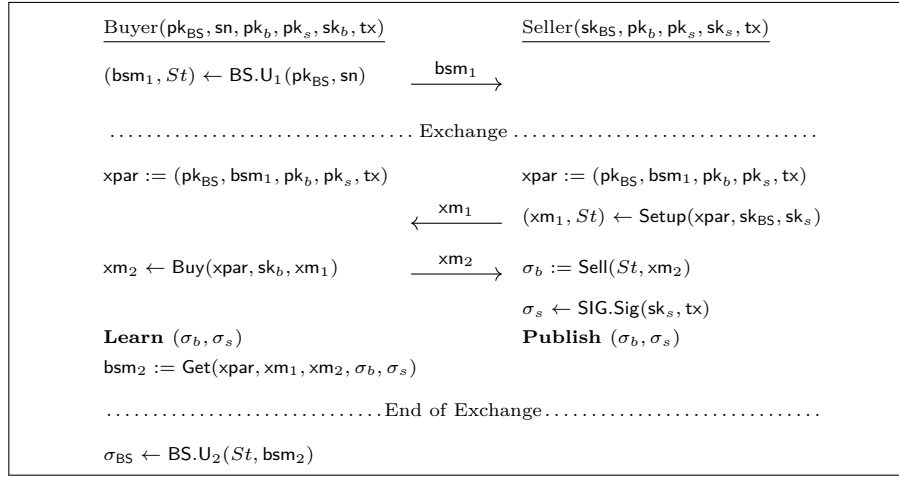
$\underline{\text{Buyer}(\mathsf{pk}_{\mathsf{BS}}, \mathsf{sn}, \mathsf{pk}_b, \mathsf{pk}_s, \mathsf{sk}_b, \mathsf{tx})}$

$\underline{\text{Seller}(\mathsf{sk}_{\mathsf{BS}}, \mathsf{pk}_b, \mathsf{pk}_s, \mathsf{sk}_s, \mathsf{tx})}$

$(\mathsf{bsm}_1, St) \leftarrow \mathsf{BS.U}_1(\mathsf{pk}_{\mathsf{BS}}, \mathsf{sn})$ $\xrightarrow{\mathsf{bsm}_1}$

................................ Exchange ................................

$\mathsf{xpar} := (\mathsf{pk}_{\mathsf{BS}}, \mathsf{bsm}_1, \mathsf{pk}_b, \mathsf{pk}_s, \mathsf{tx})$

$\mathsf{xpar} := (\mathsf{pk}_{\mathsf{BS}}, \mathsf{bsm}_1, \mathsf{pk}_b, \mathsf{pk}_s, \mathsf{tx})$

$\xleftarrow{\mathsf{xm}_1}$ $(\mathsf{xm}_1, St) \leftarrow \mathsf{Setup}(\mathsf{xpar}, \mathsf{sk}_{\mathsf{BS}}, \mathsf{sk}_s)$

$\mathsf{xm}_2 \leftarrow \mathsf{Buy}(\mathsf{xpar}, \mathsf{sk}_b, \mathsf{xm}_1)$ $\xrightarrow{\mathsf{xm}_2}$ $\sigma_b := \mathsf{Sell}(St, \mathsf{xm}_2)$

$\sigma_s \leftarrow \mathsf{SIG.Sig}(\mathsf{sk}_s, \mathsf{tx})$

**Learn** $(\sigma_b, \sigma_s)$

**Publish** $(\sigma_b, \sigma_s)$

$\mathsf{bsm}_2 := \mathsf{Get}(\mathsf{xpar}, \mathsf{xm}_1, \mathsf{xm}_2, \sigma_b, \sigma_s)$

................................ End of Exchange ................................

$\sigma_{\mathsf{BS}} \leftarrow \mathsf{BS.U}_2(St, \mathsf{bsm}_2)$